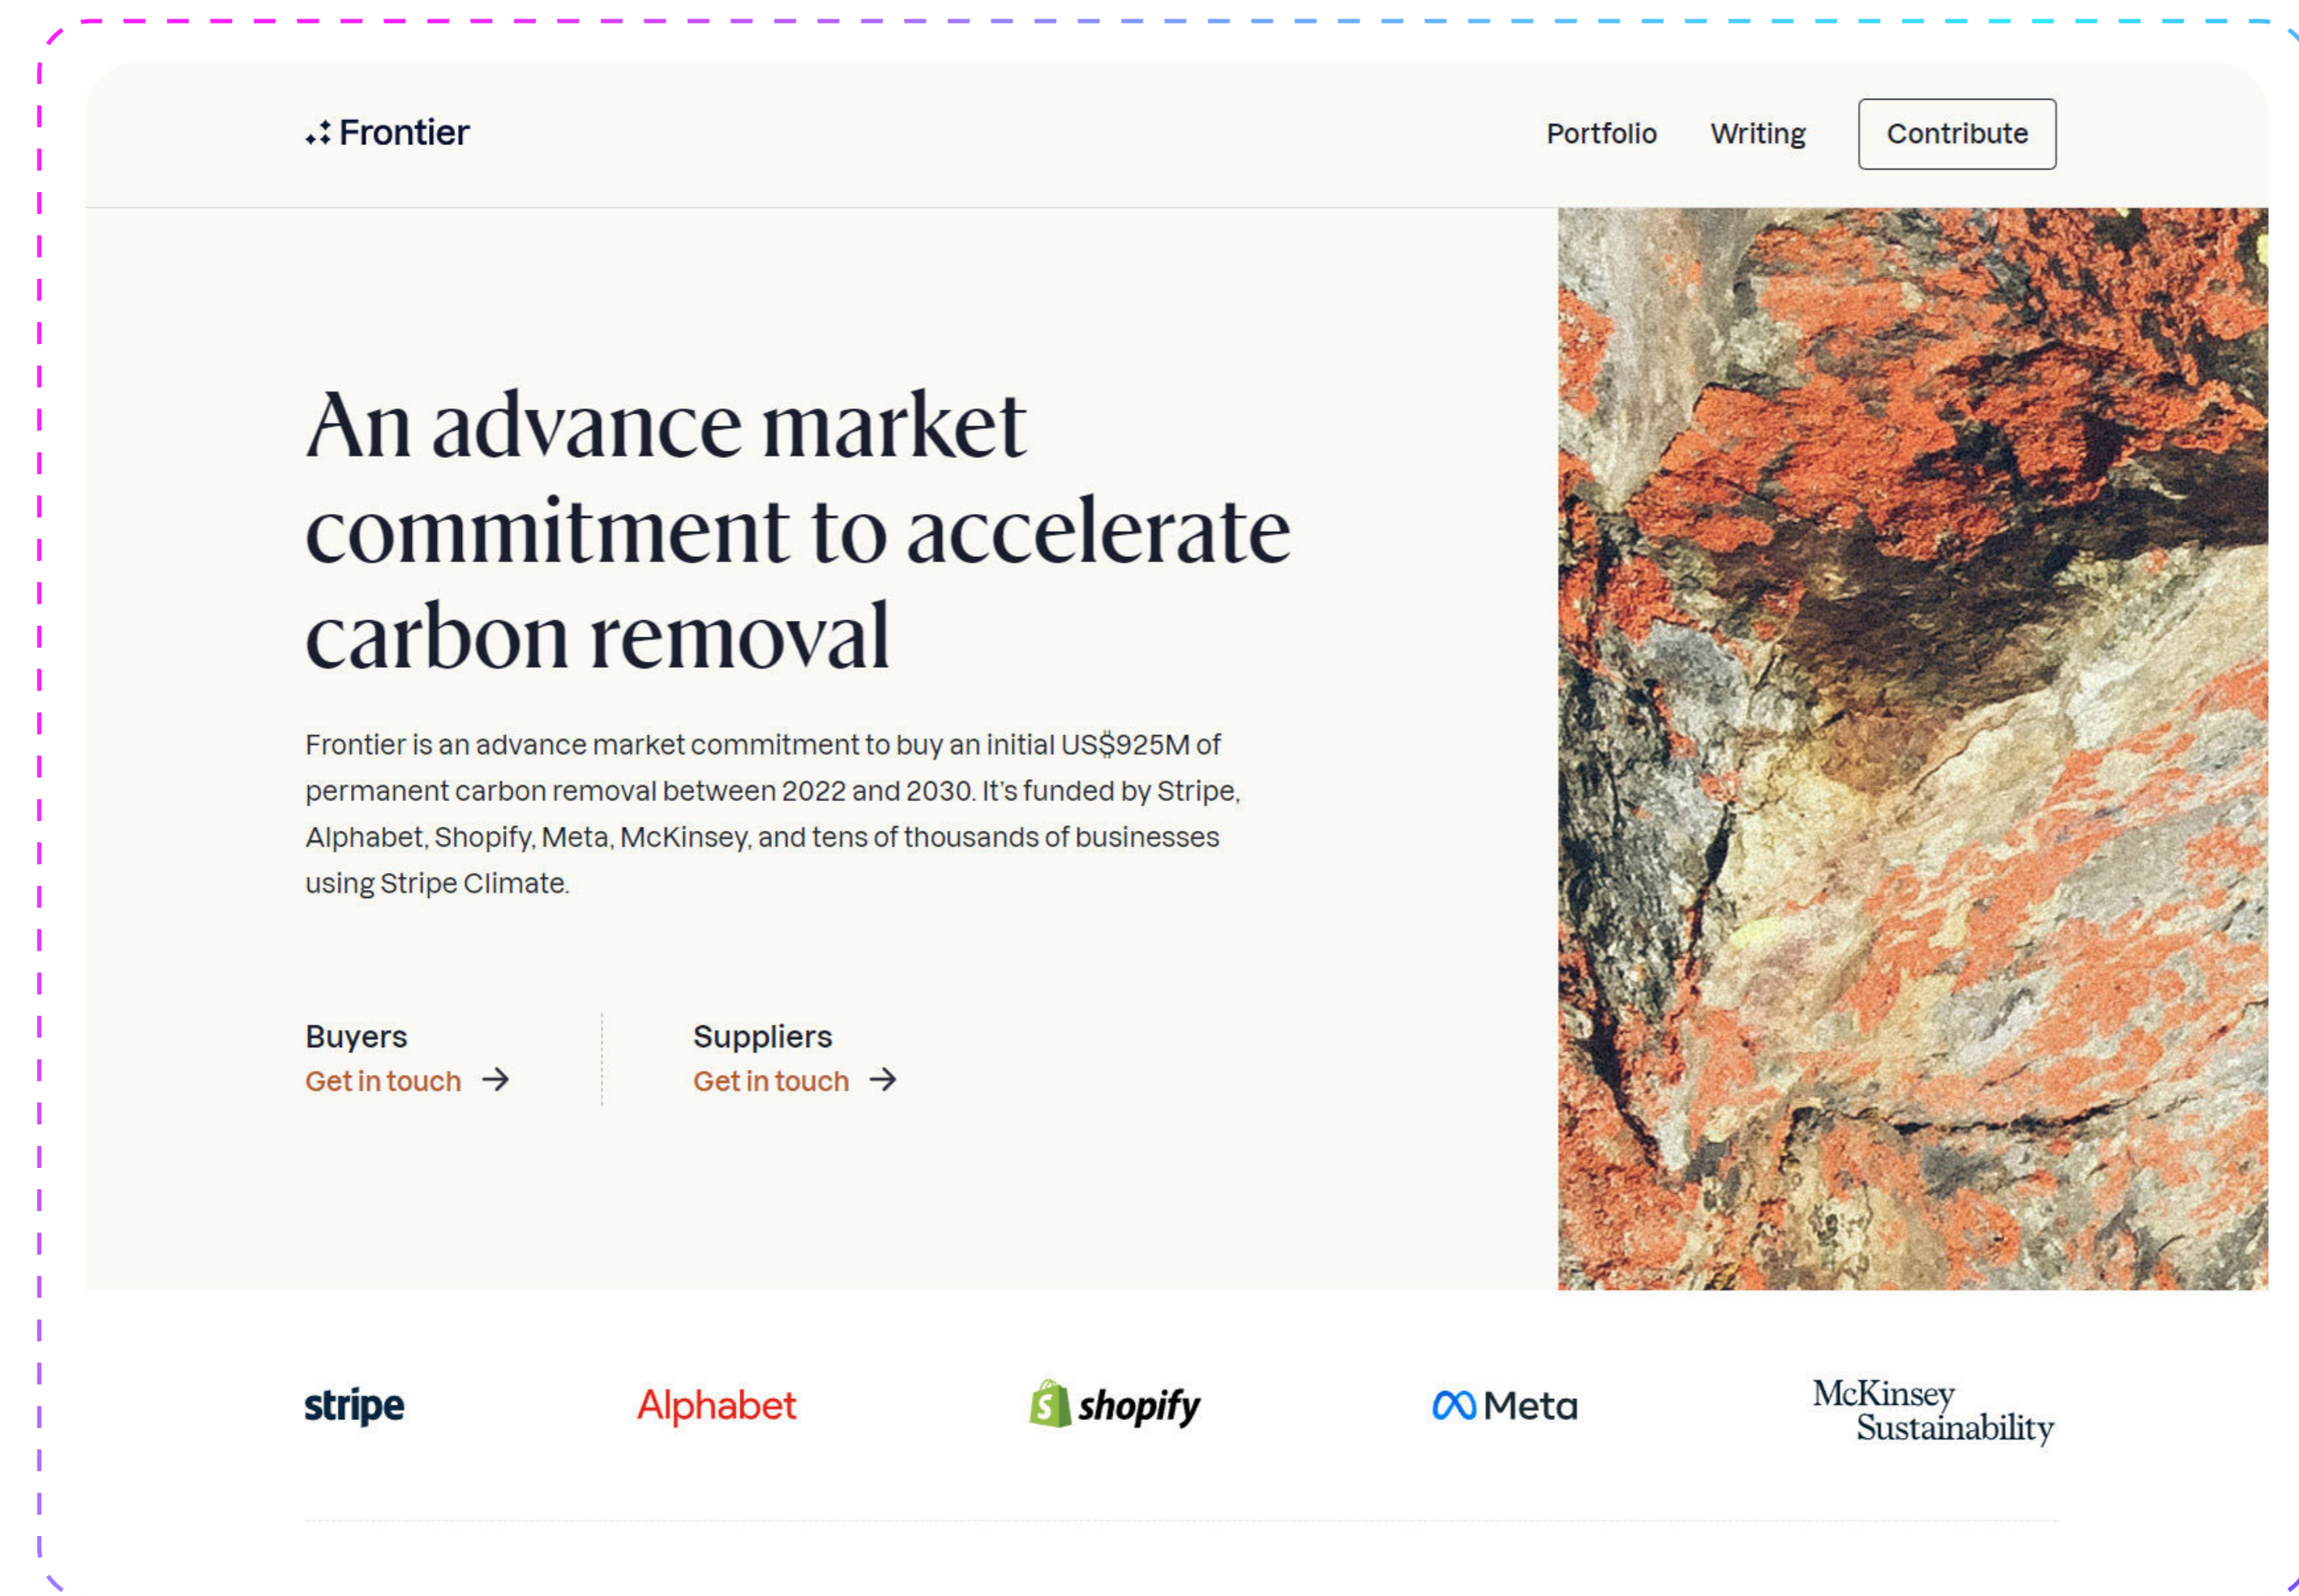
Frontier

Portfolio Writing Contribute

An advance market commitment to accelerate carbon removal

Frontier is an advance market commitment to buy an initial US$925M of permanent carbon removal between 2022 and 2030. It's funded by Stripe, Alphabet, Shopify, Meta, McKinsey, and tens of thousands of businesses using Stripe Climate.

Buyers
Get in touch →

Suppliers
Get in touch →

stripe Alphabet shopify Meta McKinsey Sustainability